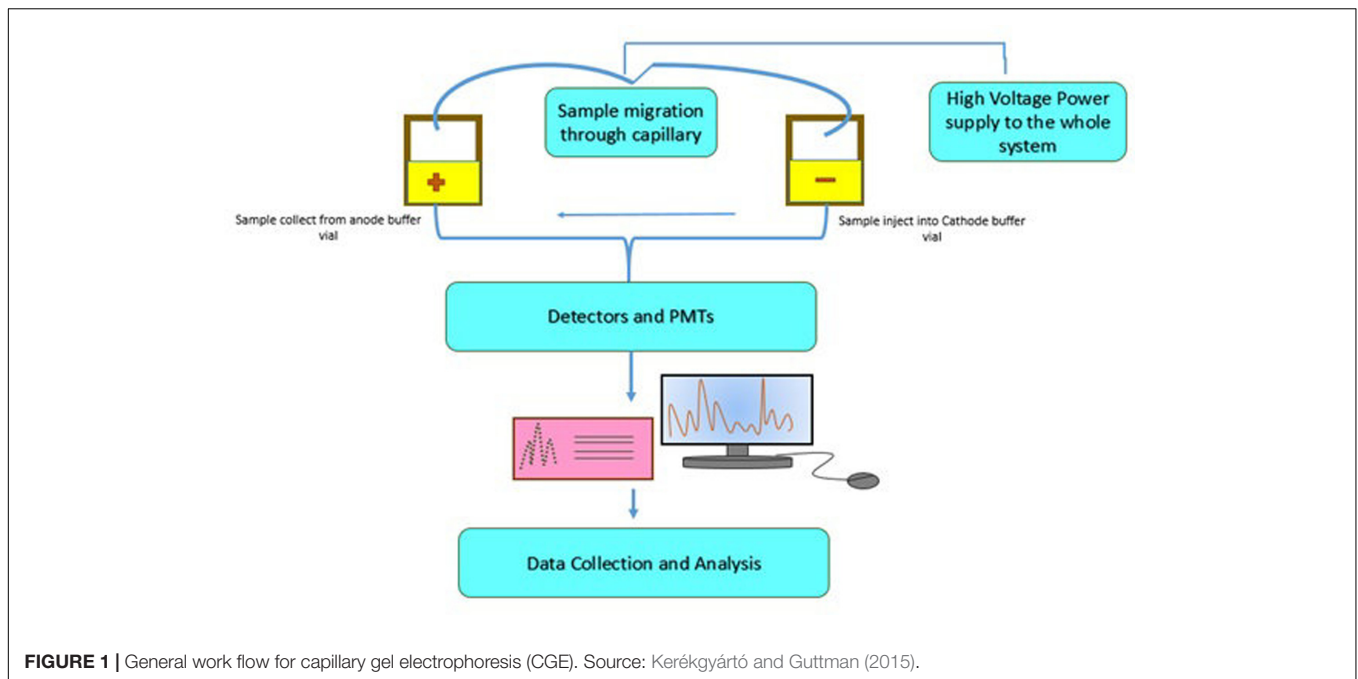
Sample migration through capillary

High Voltage Power supply to the whole system

+

−

Sample collect from anode buffer vial

Sample inject into Cathode buffer vial

Detectors and PMTs

Data Collection and Analysis

**FIGURE 1 |** General work flow for capillary gel electrophoresis (CGE). Source: Kerékgyártó and Guttman (2015).